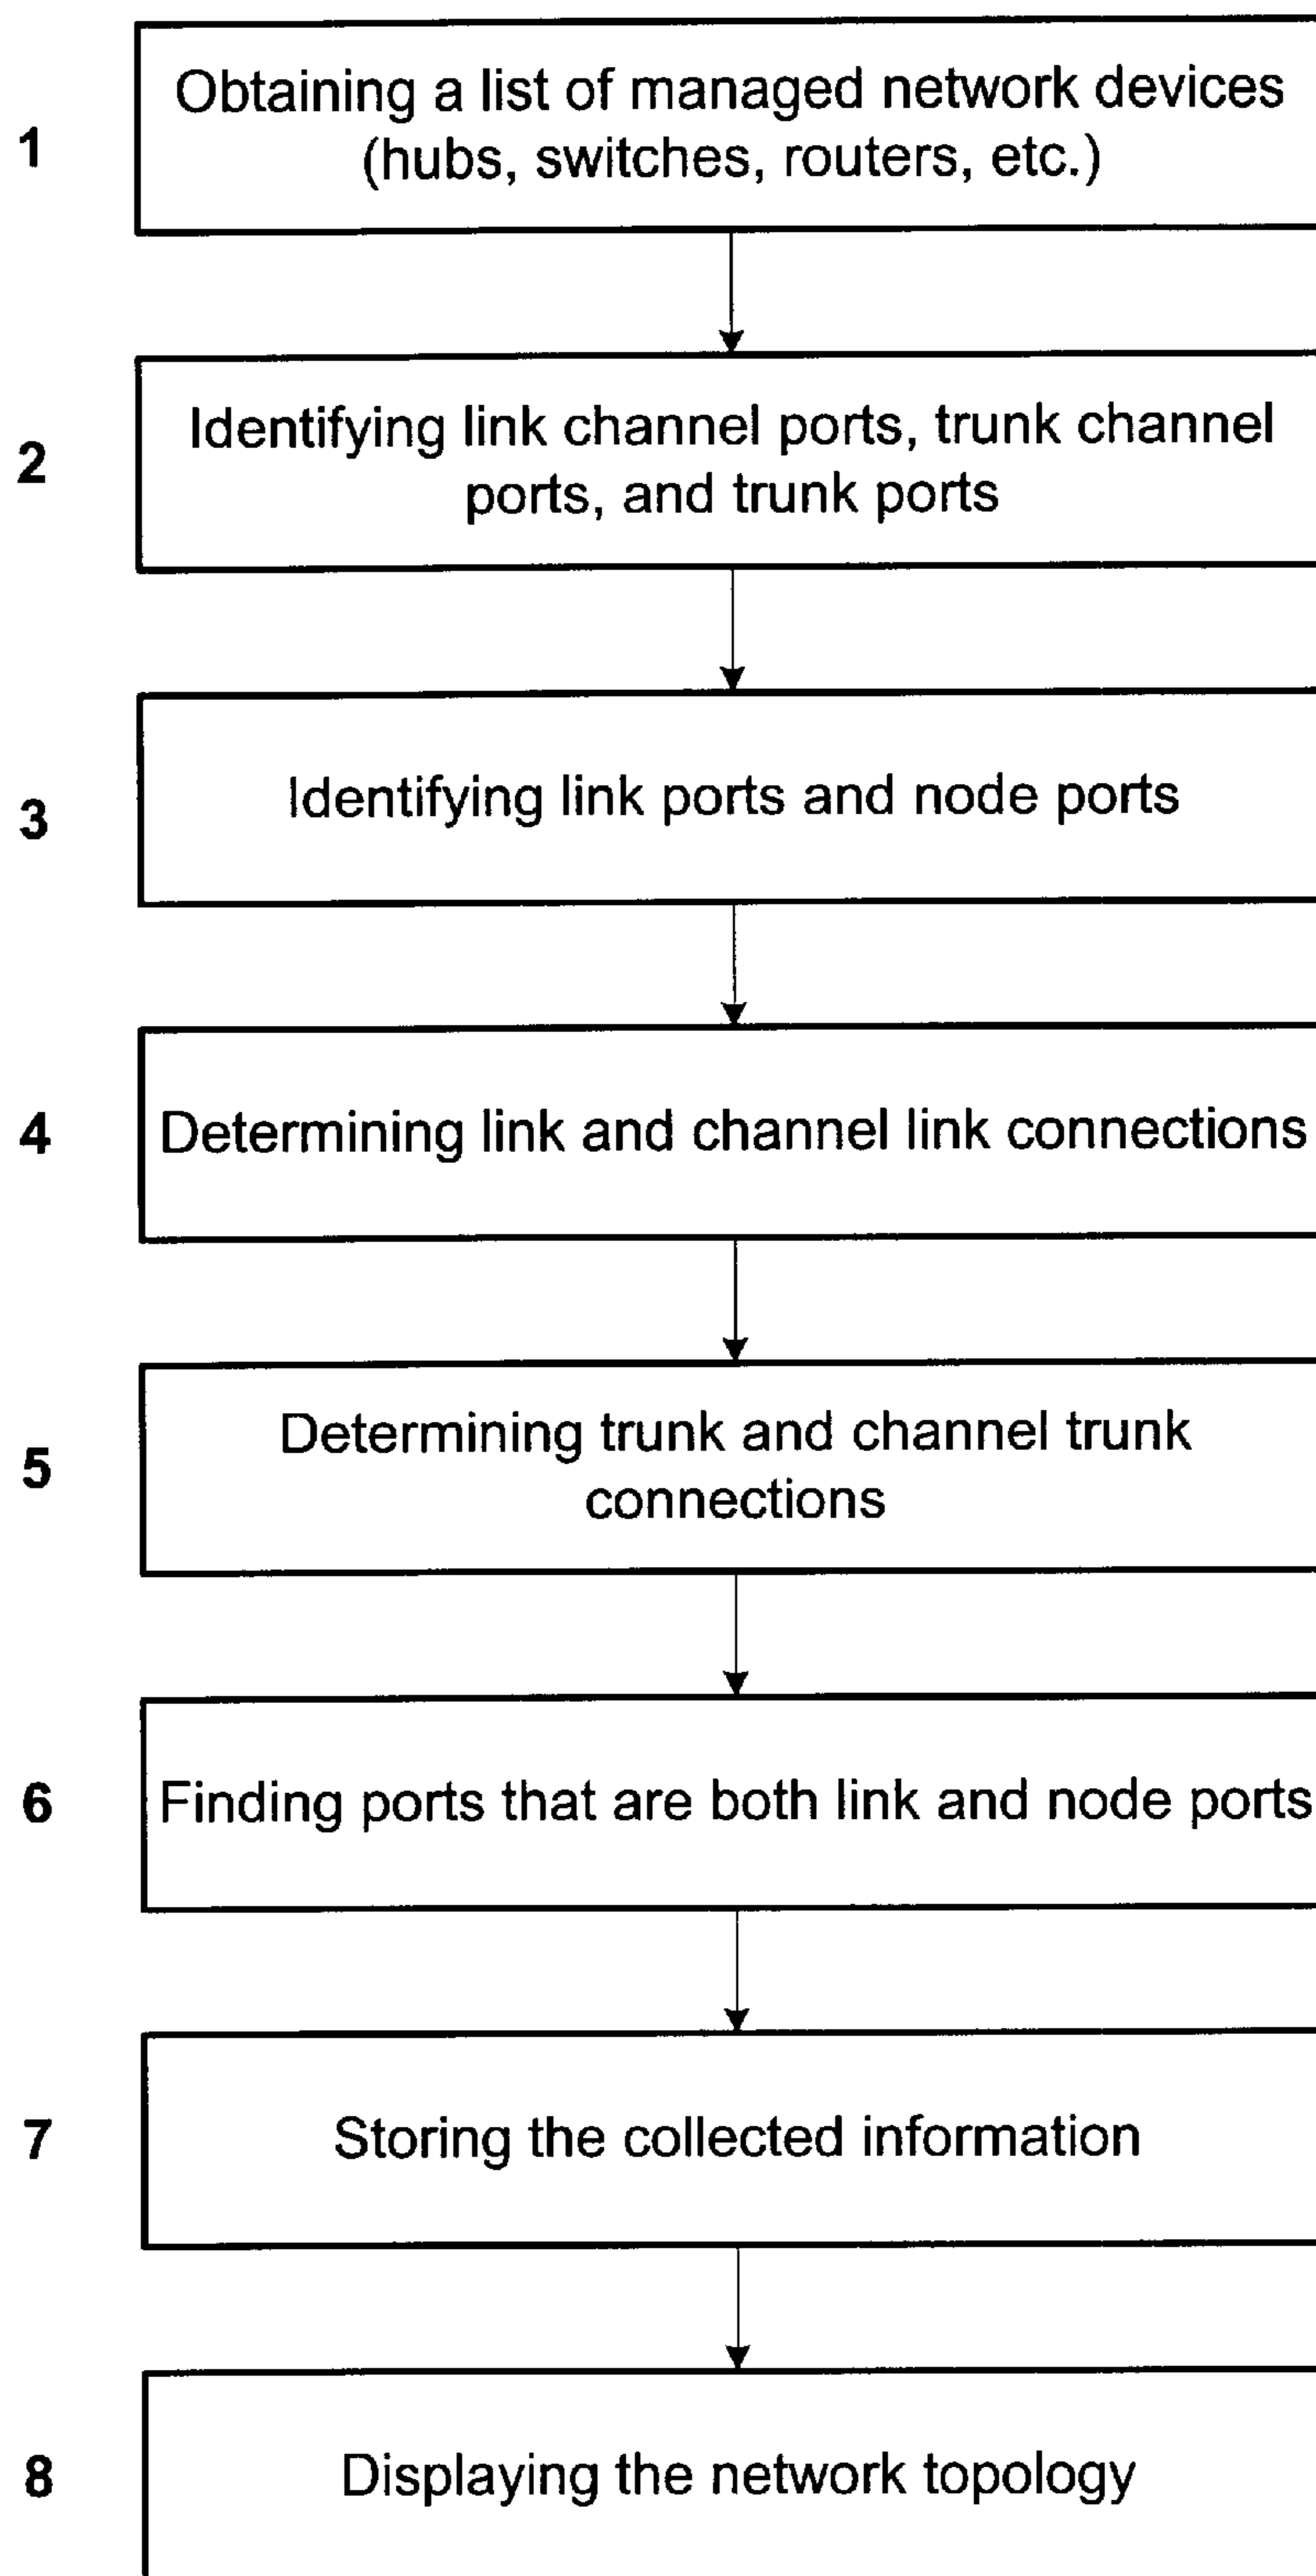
1
Obtaining a list of managed network devices (hubs, switches, routers, etc.)

2
Identifying link channel ports, trunk channel ports, and trunk ports

3
Identifying link ports and node ports

4
Determining link and channel link connections

5
Determining trunk and channel trunk connections

6
Finding ports that are both link and node ports

7
Storing the collected information

8
Displaying the network topology